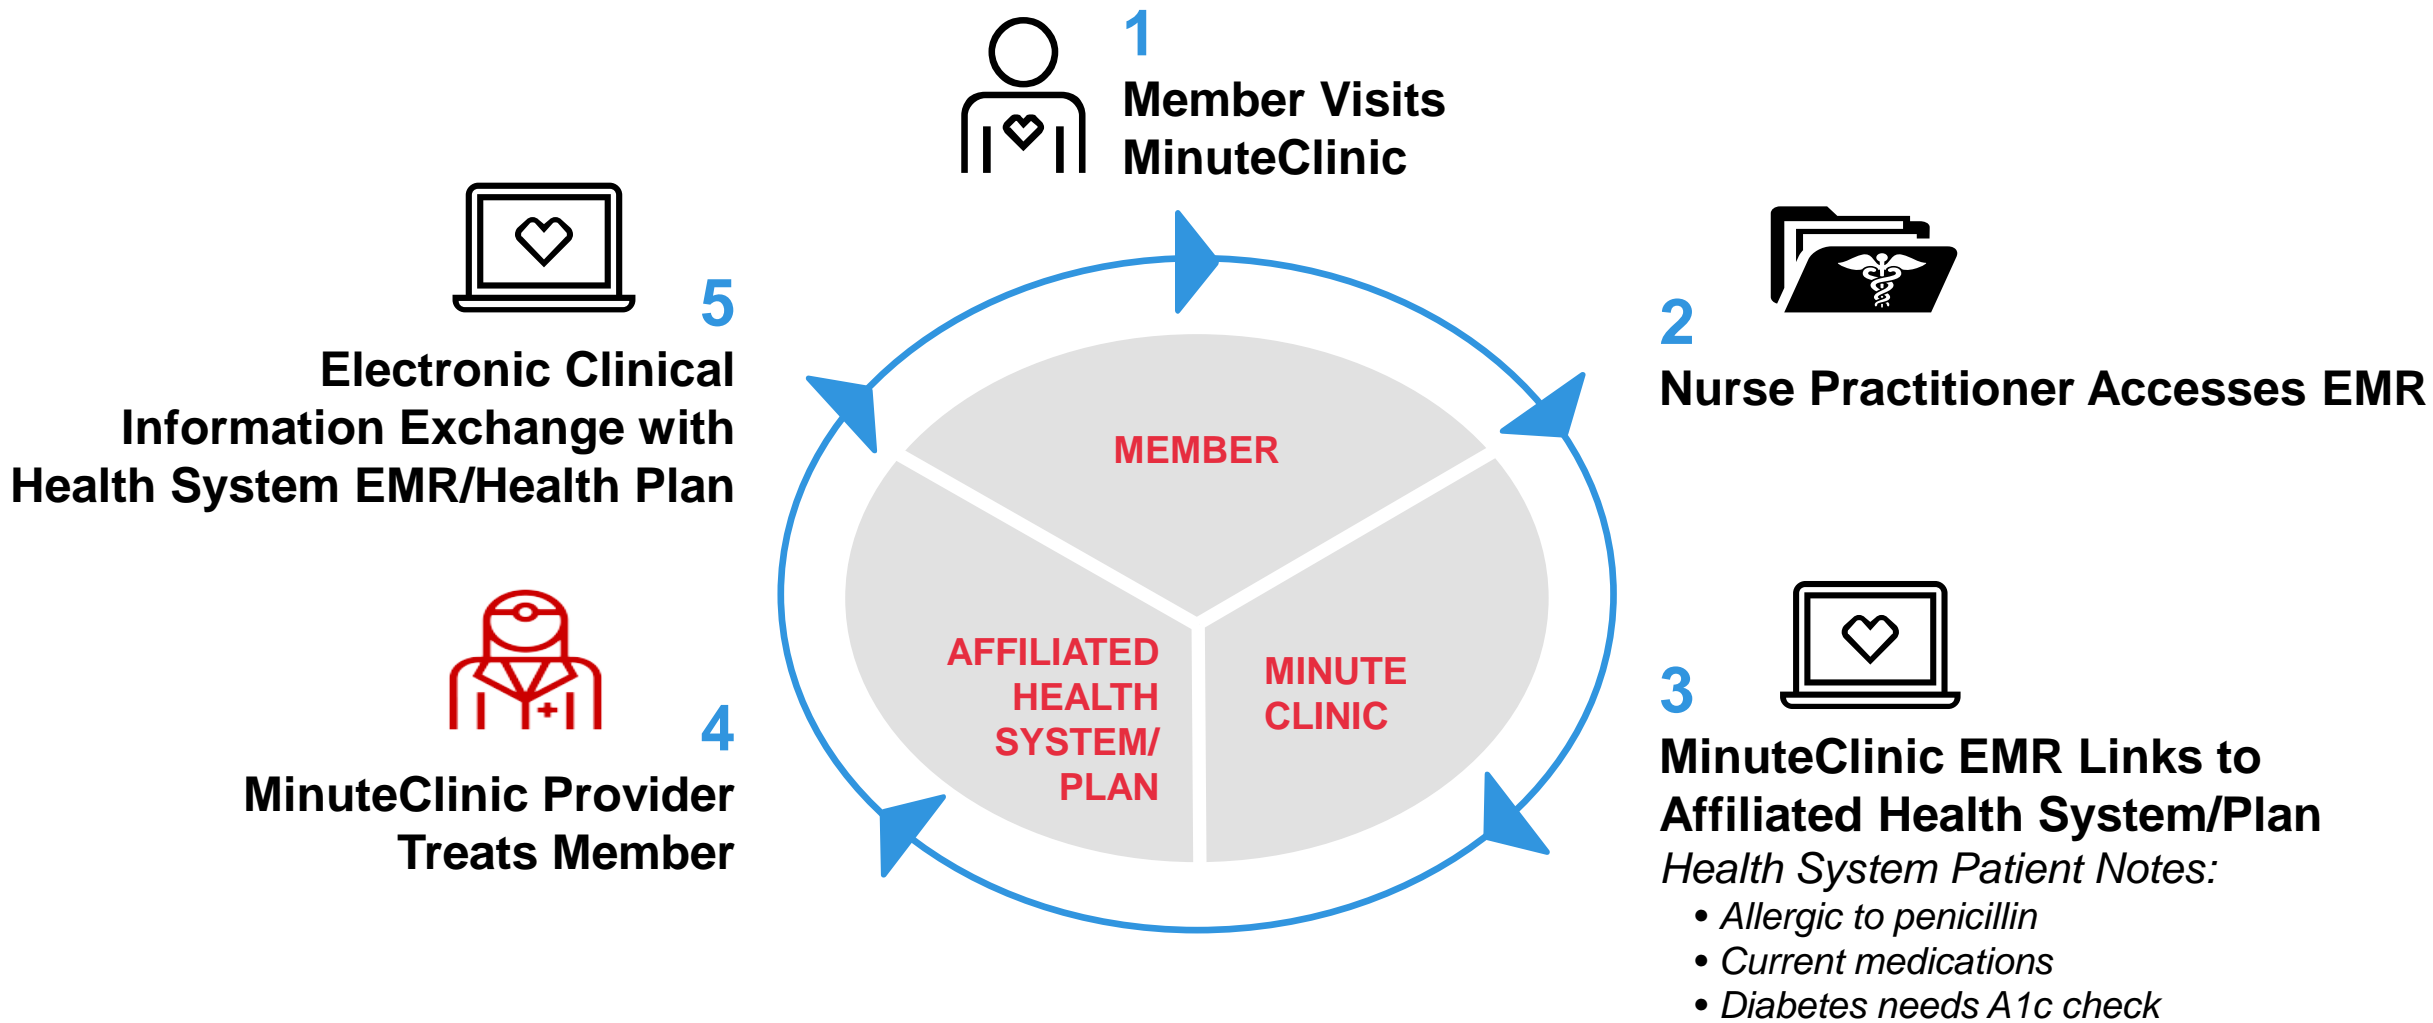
1
Member Visits MinuteClinic

2
Nurse Practitioner Accesses EMR

3
MinuteClinic EMR Links to Affiliated Health System/Plan
*Health System Patient Notes:*
- *Allergic to penicillin*
- *Current medications*
- *Diabetes needs A1c check*

4
MinuteClinic Provider Treats Member

5
Electronic Clinical Information Exchange with Health System EMR/Health Plan

MEMBER

AFFILIATED HEALTH SYSTEM/ PLAN

MINUTE CLINIC